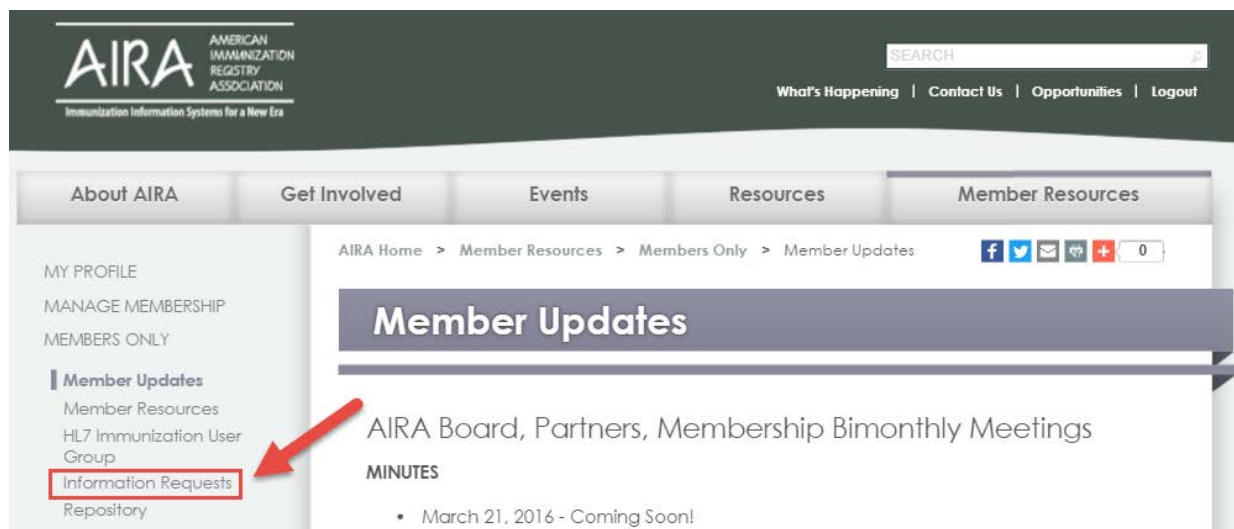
AIRA AMERICAN IMMUNIZATION REGISTRY ASSOCIATION
Immunization Information Systems for a New Era

SEARCH

What's Happening | Contact Us | Opportunities | Logout

About AIRA
Get Involved
Events
Resources
Member Resources

MY PROFILE
MANAGE MEMBERSHIP
MEMBERS ONLY

Member Updates
Member Resources
HL7 Immunization User Group
Information Requests
Repository

AIRA Home > Member Resources > Members Only > Member Updates

0

Member Updates

AIRA Board, Partners, Membership Bimonthly Meetings

MINUTES

- March 21, 2016 - Coming Soon!